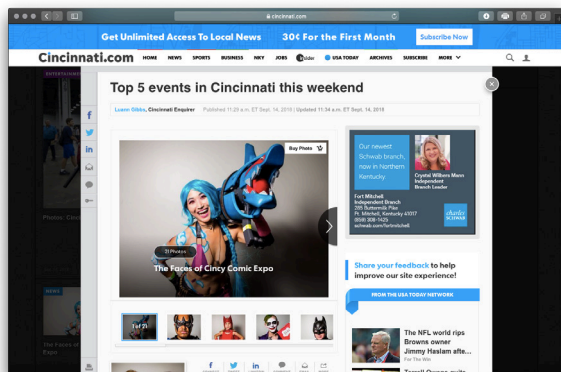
cincinnati.com

Get Unlimited Access To Local News 30¢ For the First Month Subscribe Now

Cincinnati.com HOME NEWS SPORTS BUSINESS NKY JOBS Insider USA TODAY ARCHIVES SUBSCRIBE MORE

ENTERTAINMENT

Top 5 events in Cincinnati this weekend

Luann Gibbs, Cincinnati Enquirer Published 11:29 a.m. ET Sept. 14, 2018 | Updated 11:34 a.m. ET Sept. 14, 2018

Buy Photo

21 Photos
The Faces of Cincy Comic Expo

1 of 21

Our newest Schwab branch, now in Northern Kentucky

Crystal Wilhere Mann Independent Branch Leader

Fort Mitchell Independent Branch 2515 Buttermilk Pike Ft. Mitchell, Kentucky 41017 (859) 308-1425 schwab.com/fortmitchell

charles SCHWAB

Share your feedback to help improve our site experience!

FROM THE USA TODAY NETWORK

The NFL world rips Browns owner Jimmy Haslam afte...
For The Win

Phoenix: Cincinnati

NEWS

The Faces of Expo